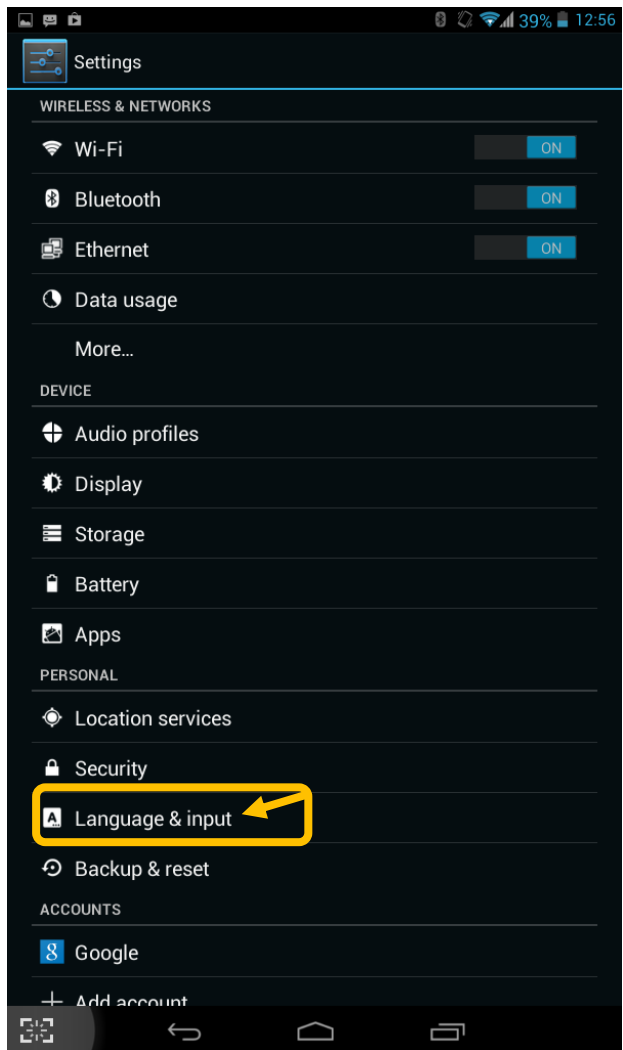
39% 12:56

Settings

WIRELESS & NETWORKS

Wi-Fi ON

Bluetooth ON

Ethernet ON

Data usage

More...

DEVICE

Audio profiles

Display

Storage

Battery

Apps

PERSONAL

Location services

Security

Language & input

Backup & reset

ACCOUNTS

Google

Add account